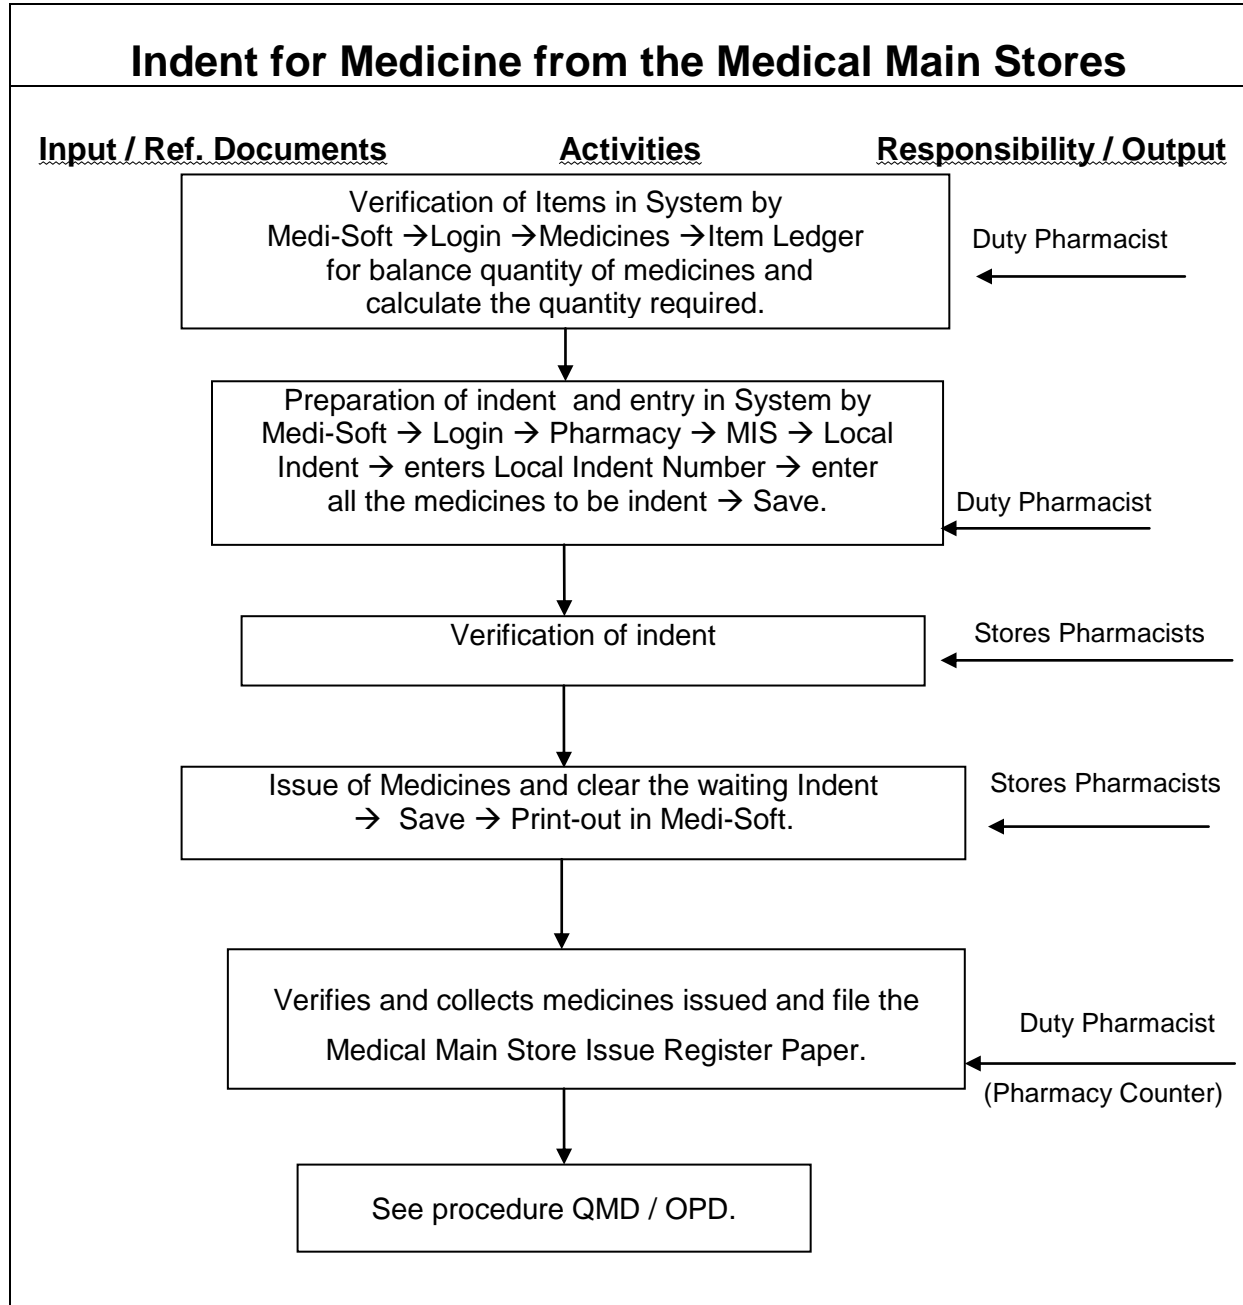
Indent for Medicine from the Medical Main Stores

Input / Ref. Documents

Activities

Responsibility / Output

Verification of Items in System by Medi-Soft →Login →Medicines →Item Ledger for balance quantity of medicines and calculate the quantity required.

Duty Pharmacist

Preparation of indent and entry in System by Medi-Soft → Login → Pharmacy → MIS → Local Indent → enters Local Indent Number → enter all the medicines to be indent → Save.

Duty Pharmacist

Verification of indent

Stores Pharmacists

Issue of Medicines and clear the waiting Indent → Save → Print-out in Medi-Soft.

Stores Pharmacists

Verifies and collects medicines issued and file the Medical Main Store Issue Register Paper.

Duty Pharmacist

(Pharmacy Counter)

See procedure QMD / OPD.